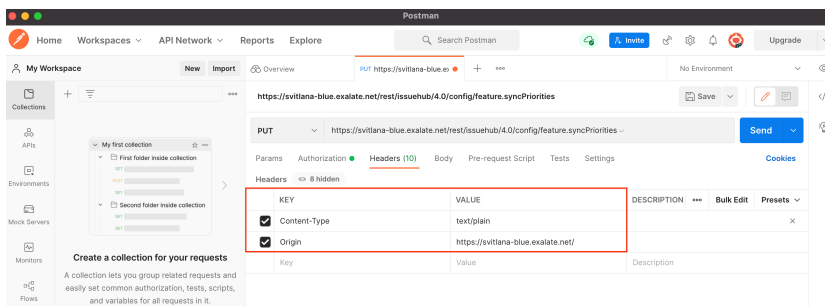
Postman

Home Workspaces API Network Reports Explore

Search Postman

Invite

Upgrade

My Workspace

New Import

Overview

PUT https://svitlana-blue.e

No Environment

Collections

APIs

Environments

Mock Servers

Monitors

Flows

My first collection

First folder inside collection

Second folder inside collection

Create a collection for your requests

A collection lets you group related requests and easily set common authorization, tests, scripts, and variables for all requests in it.

https://svitlana-blue.exalate.net/rest/issuehub/4.0/config/feature.syncPriorities

Save

PUT

https://svitlana-blue.exalate.net/rest/issuehub/4.0/config/feature.syncPriorities

Send

Params Authorization Headers (10) Body Pre-request Script Tests Settings

Cookies

Headers 8 hidden

| | KEY | VALUE | DESCRIPTION | Bulk Edit | Presets |
|---|---|---|---|---|---|
| ☑ | Content-Type | text/plain | | | |
| ☑ | Origin | https://svitlana-blue.exalate.net/ | | | |
| | Key | Value | Description | | |